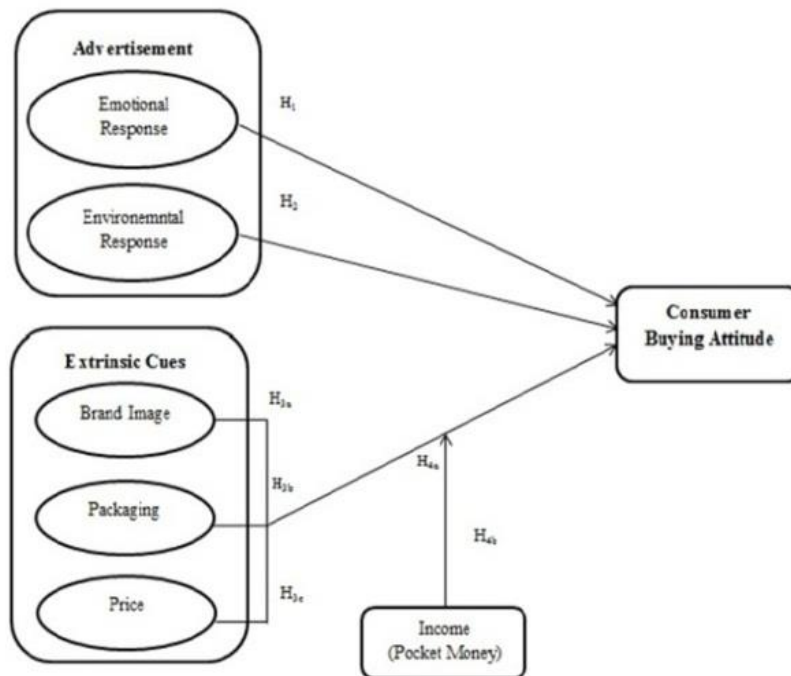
Advertisement

Emotional Response

$H_1$

Environemntal Response

$H_2$

Consumer Buying Attitude

Extrinsic Cues

Brand Image

$H_{3a}$

$H_{3b}$

Packaging

Price

$H_{3c}$

$H_{4a}$

$H_{4b}$

Income (Pocket Money)